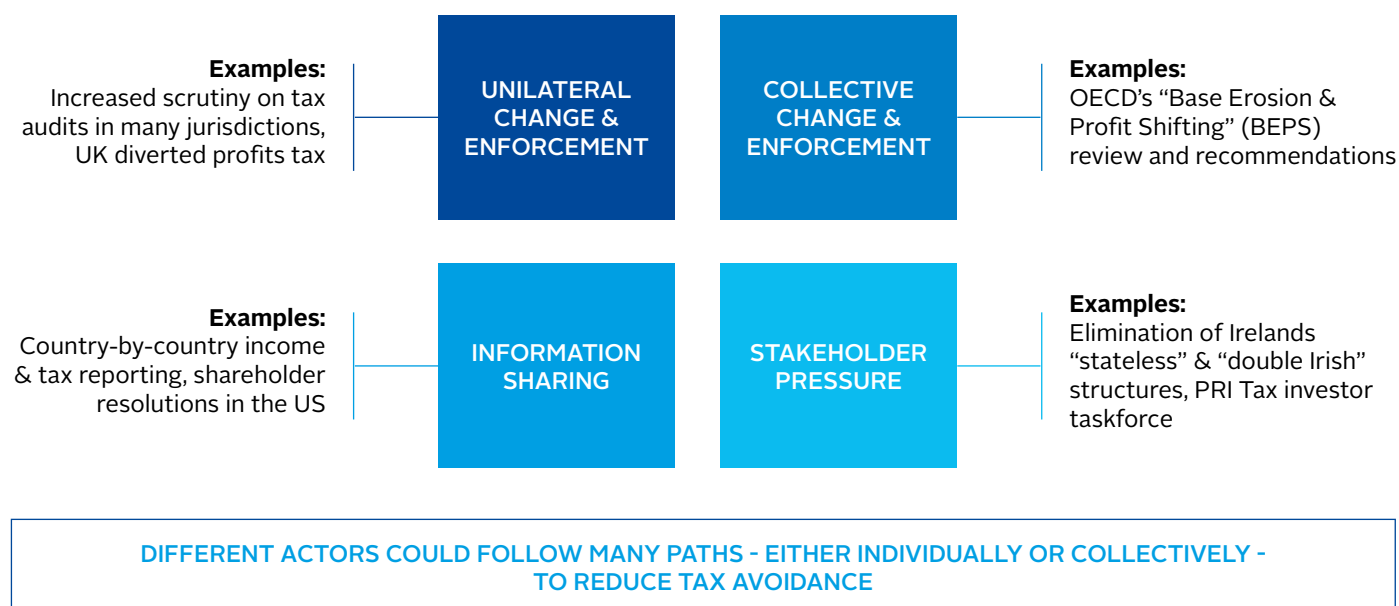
**Examples:**
Increased scrutiny on tax audits in many jurisdictions, UK diverted profits tax

UNILATERAL CHANGE & ENFORCEMENT

COLLECTIVE CHANGE & ENFORCEMENT

**Examples:**
OECD's "Base Erosion & Profit Shifting" (BEPS) review and recommendations

**Examples:**
Country-by-country income & tax reporting, shareholder resolutions in the US

INFORMATION SHARING

STAKEHOLDER PRESSURE

**Examples:**
Elimination of Irelands "stateless" & "double Irish" structures, PRI Tax investor taskforce

DIFFERENT ACTORS COULD FOLLOW MANY PATHS - EITHER INDIVIDUALLY OR COLLECTIVELY - TO REDUCE TAX AVOIDANCE